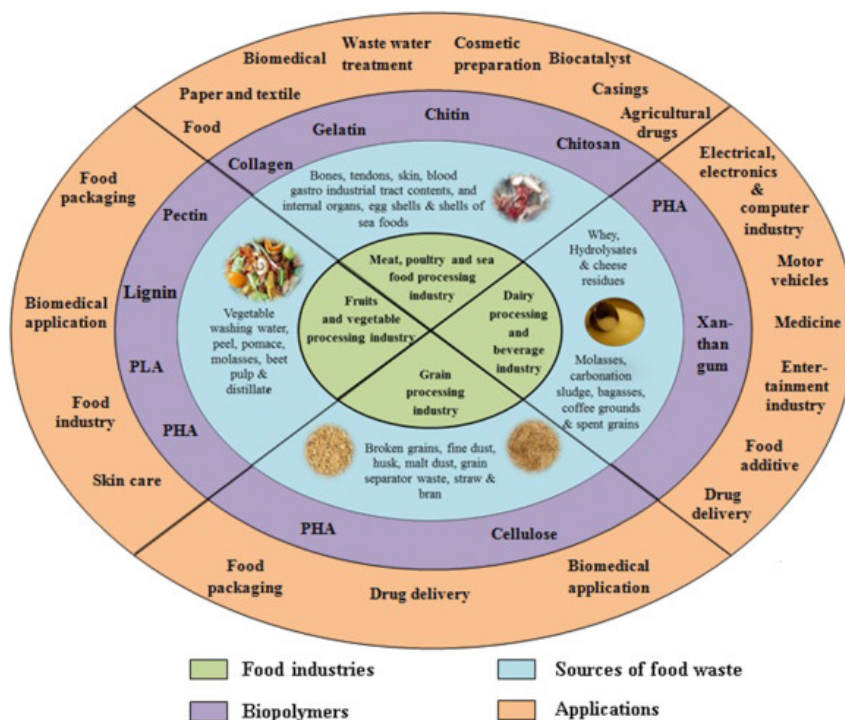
Biomedical
Waste water treatment
Cosmetic preparation
Biocatalyst
Paper and textile
Casings
Agricultural drugs
Food
Gelatin
Chitin
Chitosan
Collagen

Food packaging

Bones, tendons, skin, blood gastro industrial tract contents, and internal organs, egg shells & shells of sea foods

Electrical, electronics & computer industry

PHA

Pectin

Whey, Hydrolysates & cheese residues

Meat, poultry and sea food processing industry

Motor vehicles

Lignin

Biomedical application

Fruits and vegetable processing industry

Dairy processing and beverage industry

Vegetable washing water, peel, pomace, molasses, beet pulp & distillate

Xan-than gum

Medicine

PLA

Grain processing industry

Molasses, carbonation sludge, bagasses, coffee grounds & spent grains

Enter-tainment industry

Food industry

PHA

Food additive

Broken grains, fine dust, husk, malt dust, grain separator waste, straw & bran

Skin care

Drug delivery

PHA
Cellulose

Food packaging
Drug delivery
Biomedical application

Food industries
Sources of food waste
Biopolymers
Applications